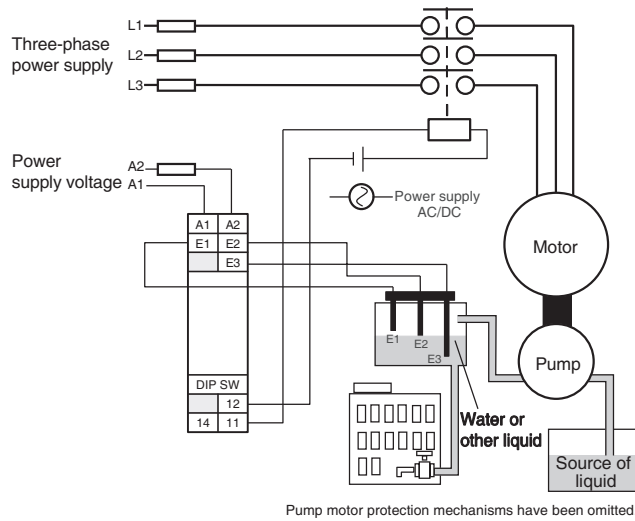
L1
L2
L3
Three-phase power supply

Power supply voltage
A2
A1

Power supply AC/DC

A1 A2
E1 E2
E3

DIP SW
12
14 11

E1
E2
E3

Motor

Pump

Water or other liquid

Source of liquid

Pump motor protection mechanisms have been omitted